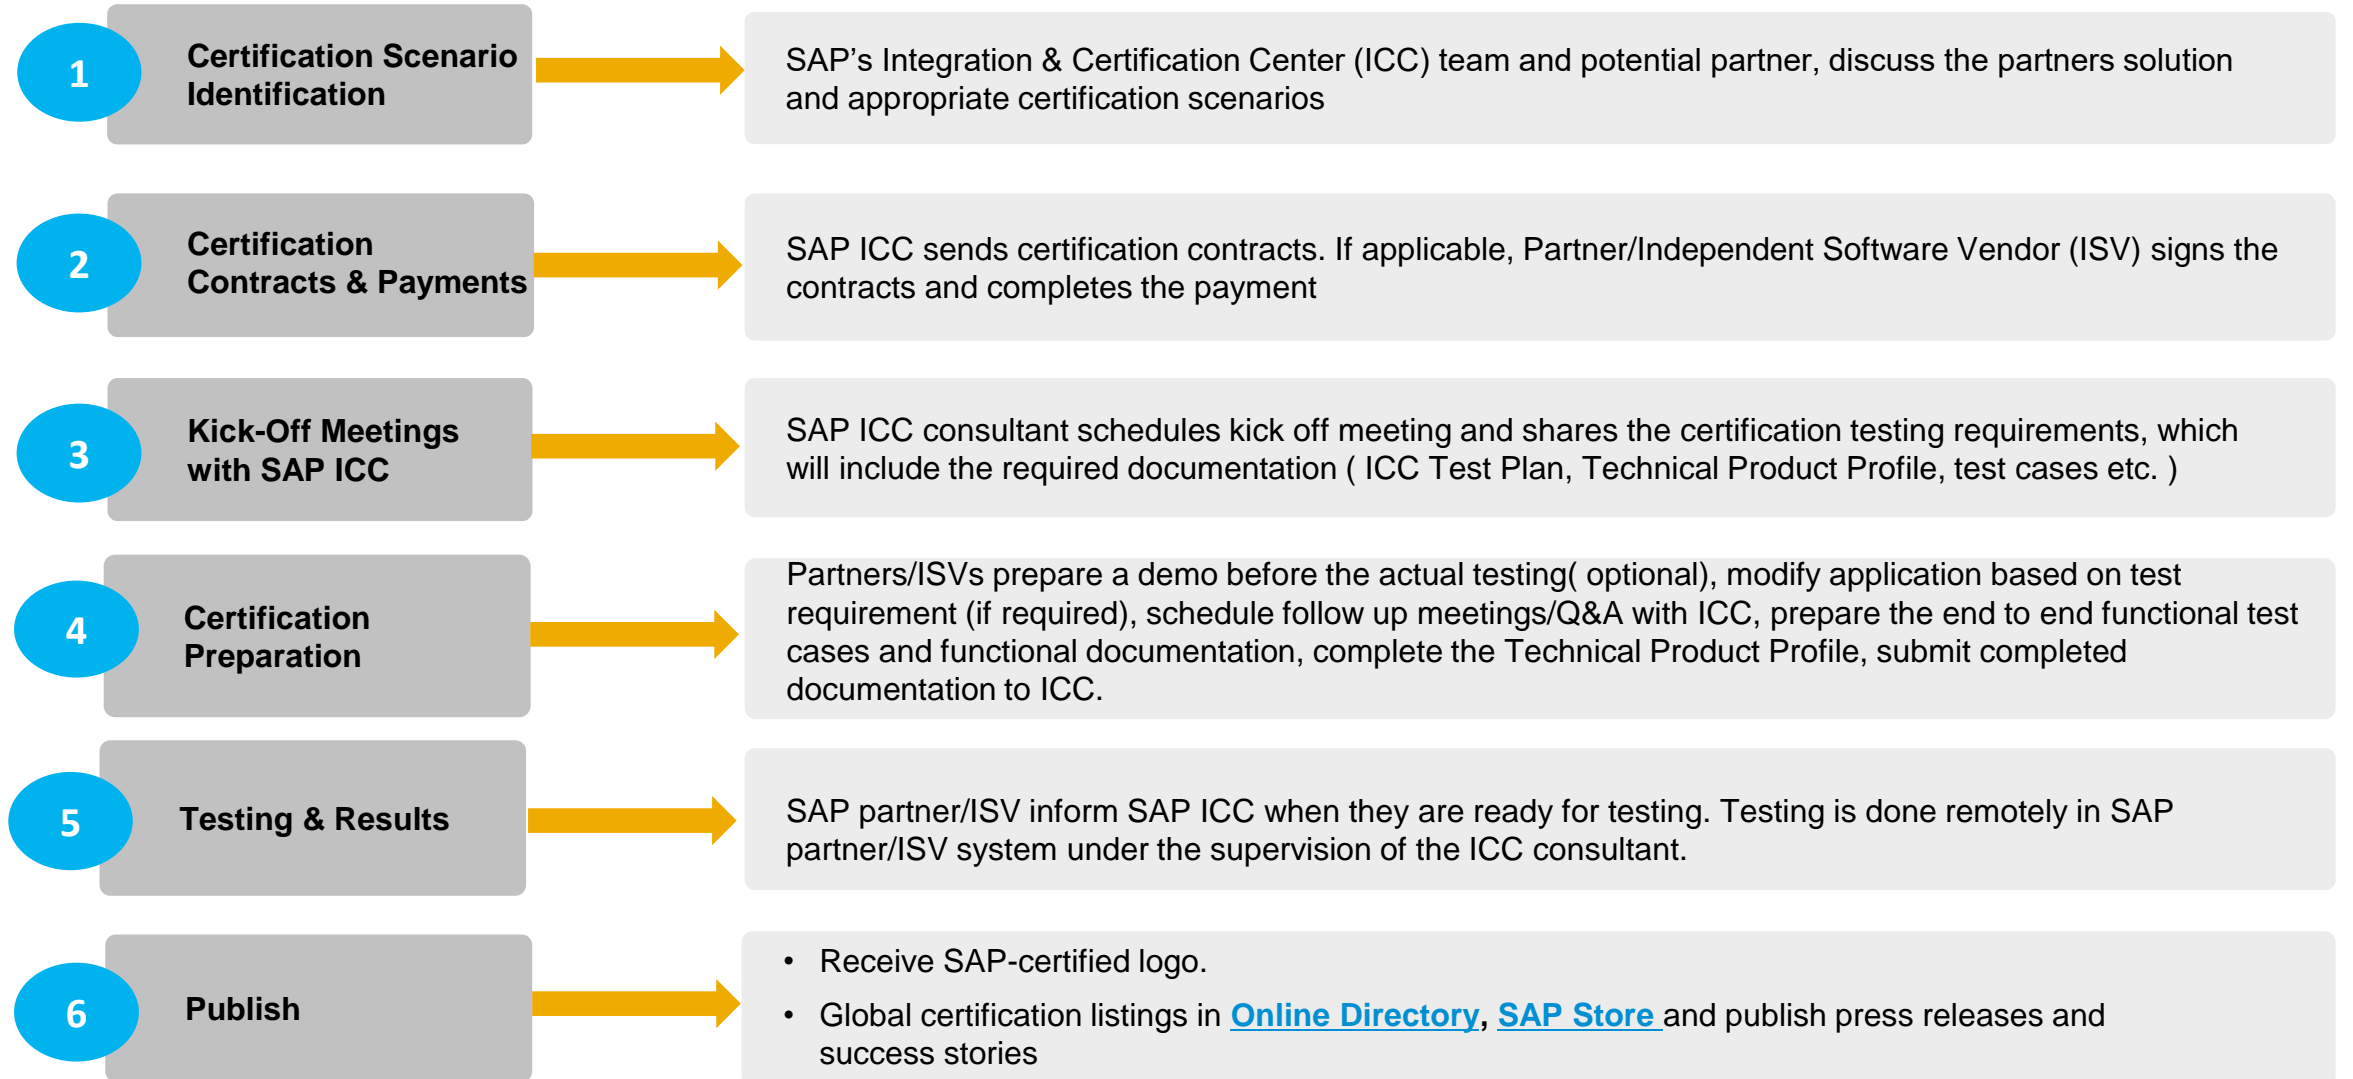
1 Certification Scenario Identification

SAP’s Integration & Certification Center (ICC) team and potential partner, discuss the partners solution and appropriate certification scenarios

2 Certification Contracts & Payments

SAP ICC sends certification contracts. If applicable, Partner/Independent Software Vendor (ISV) signs the contracts and completes the payment

3 Kick-Off Meetings with SAP ICC

SAP ICC consultant schedules kick off meeting and shares the certification testing requirements, which will include the required documentation ( ICC Test Plan, Technical Product Profile, test cases etc. )

4 Certification Preparation

Partners/ISVs prepare a demo before the actual testing( optional), modify application based on test requirement (if required), schedule follow up meetings/Q&A with ICC, prepare the end to end functional test cases and functional documentation, complete the Technical Product Profile, submit completed documentation to ICC.

5 Testing & Results

SAP partner/ISV inform SAP ICC when they are ready for testing. Testing is done remotely in SAP partner/ISV system under the supervision of the ICC consultant.

6 Publish

• Receive SAP-certified logo.
• Global certification listings in Online Directory, SAP Store and publish press releases and success stories